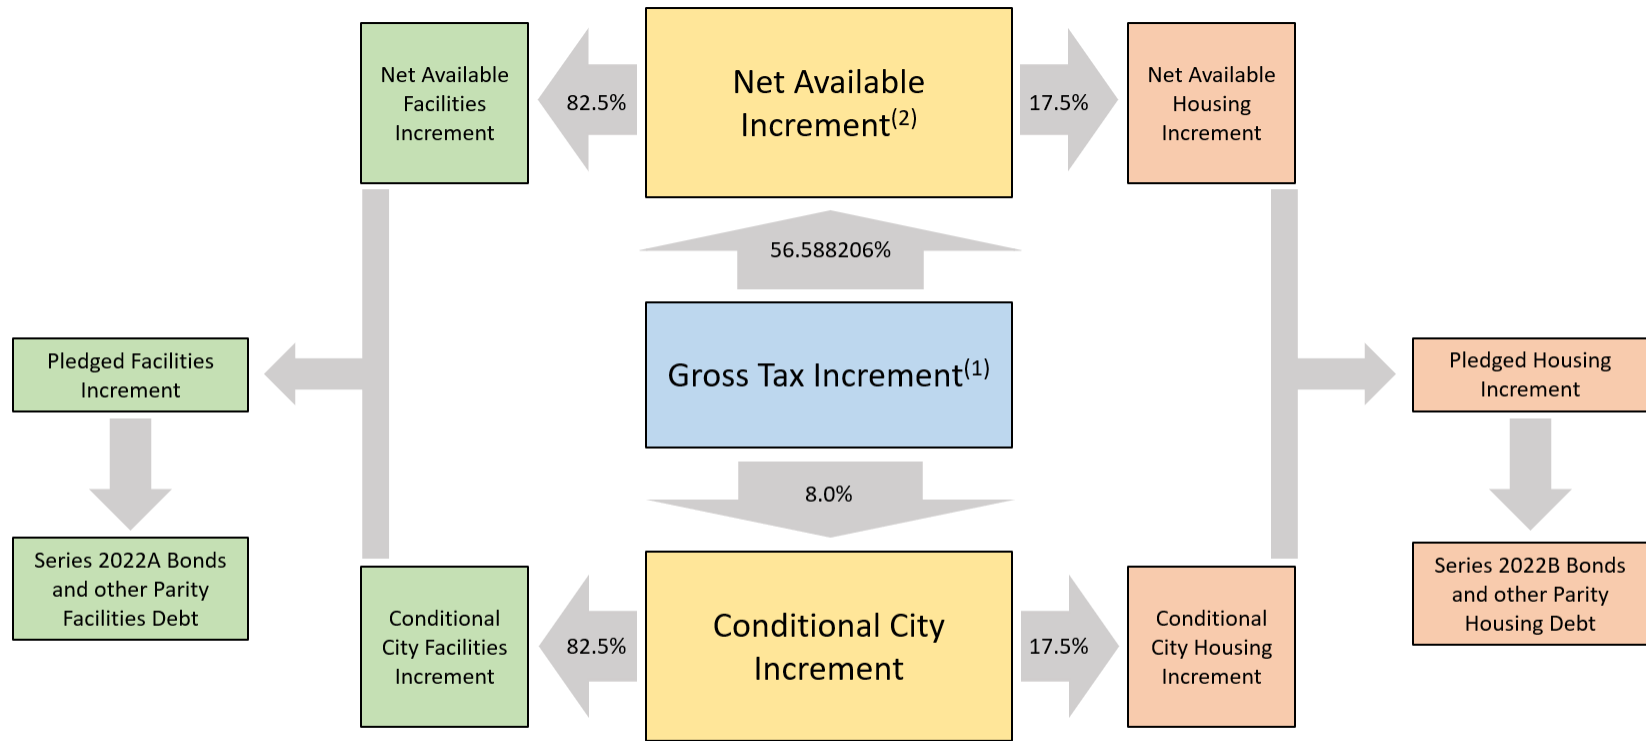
Net Available Facilities Increment

82.5%

Net Available Increment$^{(2)}$

17.5%

Net Available Housing Increment

56.588206%

Pledged Facilities Increment

Gross Tax Increment$^{(1)}$

Pledged Housing Increment

8.0%

Series 2022A Bonds and other Parity Facilities Debt

Conditional City Facilities Increment

82.5%

Conditional City Increment

17.5%

Conditional City Housing Increment

Series 2022B Bonds and other Parity Housing Debt